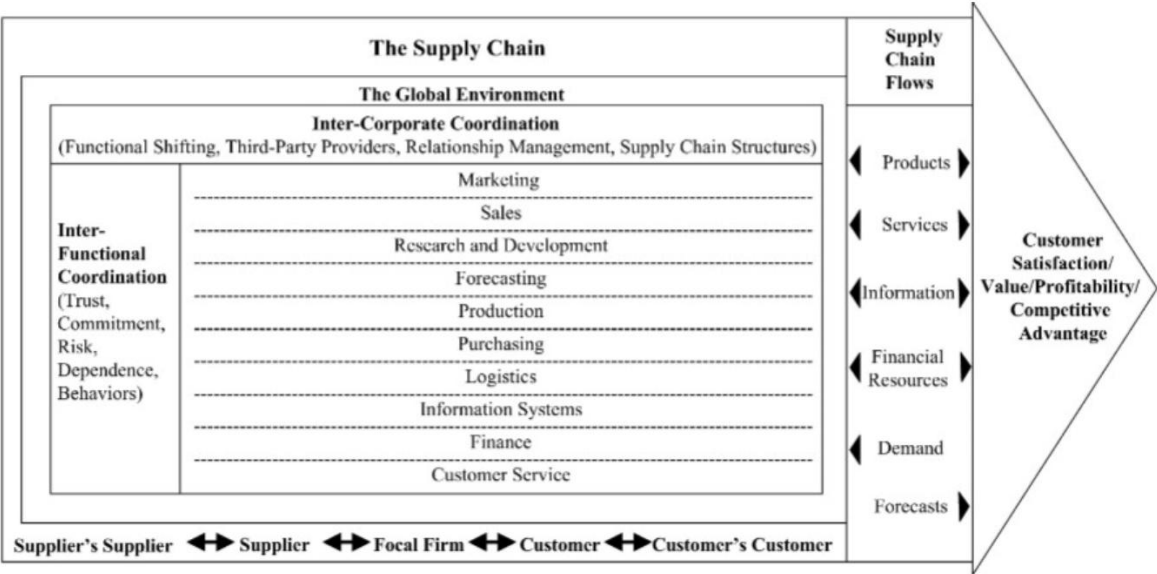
The Supply Chain

The Global Environment

Inter-Corporate Coordination
(Functional Shifting, Third-Party Providers, Relationship Management, Supply Chain Structures)

Inter-Functional Coordination (Trust, Commitment, Risk, Dependence, Behaviors)

Marketing
Sales
Research and Development
Forecasting
Production
Purchasing
Logistics
Information Systems
Finance
Customer Service

Supplier's Supplier ↔ Supplier ↔ Focal Firm ↔ Customer ↔ Customer's Customer

Supply Chain Flows

Products
Services
Information
Financial Resources
Demand
Forecasts

Customer Satisfaction/ Value/Profitability/ Competitive Advantage